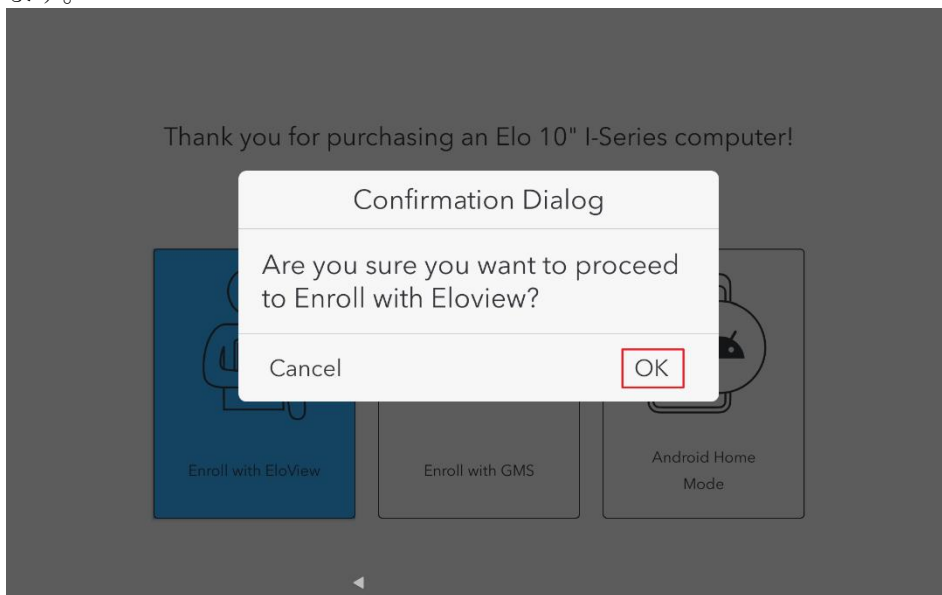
Thank you for purchasing an Elo 10" I-Series computer!

Confirmation Dialog

Are you sure you want to proceed to Enroll with Eloview?

Cancel

OK

Enroll with EloView

Enroll with GMS

Android Home Mode